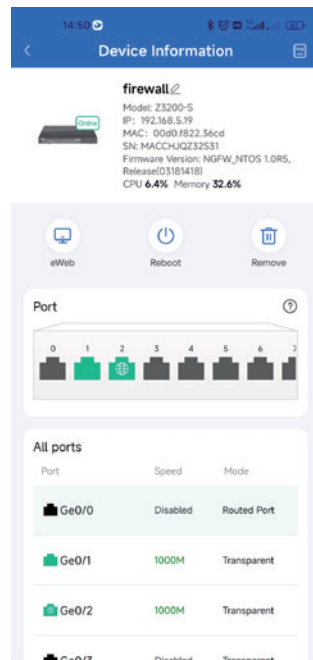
14:50

Device Information

firewall

Online

Model: Z3200-S
IP: 192.168.5.19
MAC: 00d0.f822.36cd
SN: MACCHJQZ32S31
Firmware Version: NGFW_NTOS 1.0R5, Release(03181418)
CPU 6.4% Memory 32.6%

eWeb

Reboot

Remove

Port

0 1 2 3 4 5 6 7

All ports

| Port | Speed | Mode |
|---|---|---|
| Ge0/0 | Disabled | Routed Port |
| Ge0/1 | 1000M | Transparent |
| Ge0/2 | 1000M | Transparent |
| Ge0/3 | Disabled | Transparent |